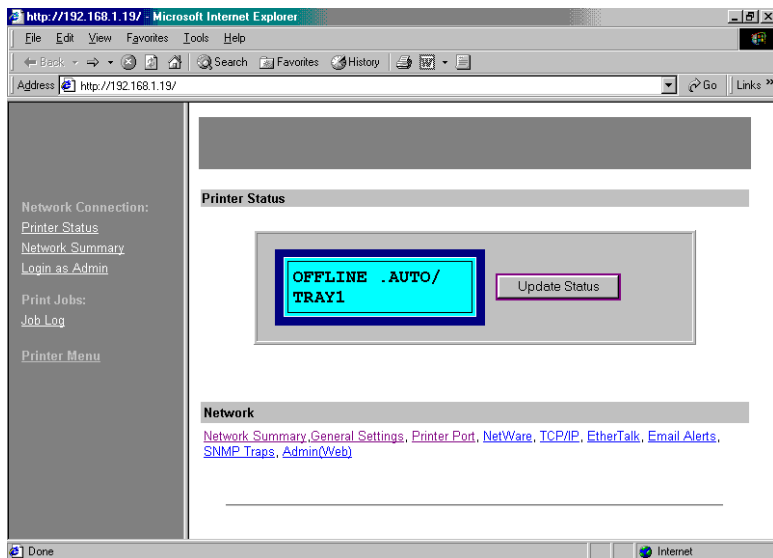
http://192.168.1.19/ - Microsoft Internet Explorer

File Edit View Favorites Tools Help

Back Search Favorites History

Address http://192.168.1.19/ Go Links »

Network Connection:
Printer Status
Network Summary
Login as Admin

Print Jobs:
Job Log

Printer Menu

Printer Status

OFFLINE .AUTO/
TRAY1

Update Status

Network

Network Summary, General Settings, Printer Port, NetWare, TCP/IP, EtherTalk, Email Alerts, SNMP Traps, Admin(Web)

Done

Internet